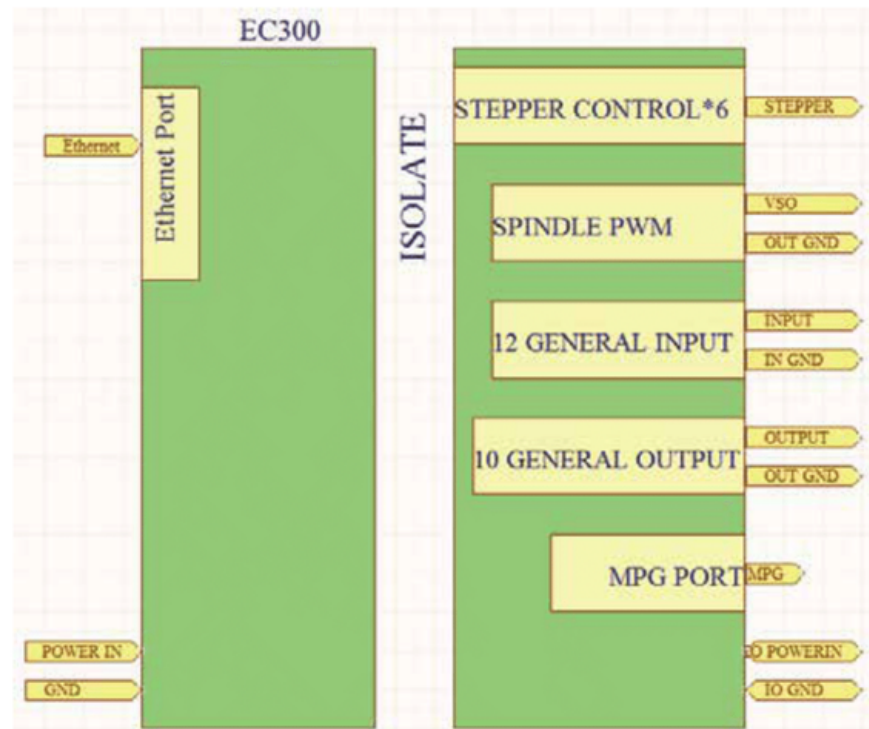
EC300

Ethernet

Ethernet Port

ISOLATE

STEPPER CONTROL*6

STEPPER

SPINDLE PWM

VSO

OUT GND

12 GENERAL INPUT

INPUT

IN GND

10 GENERAL OUTPUT

OUTPUT

OUT GND

MPG PORT

MPG

POWER IN

GND

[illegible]O POWERIN

IO GND